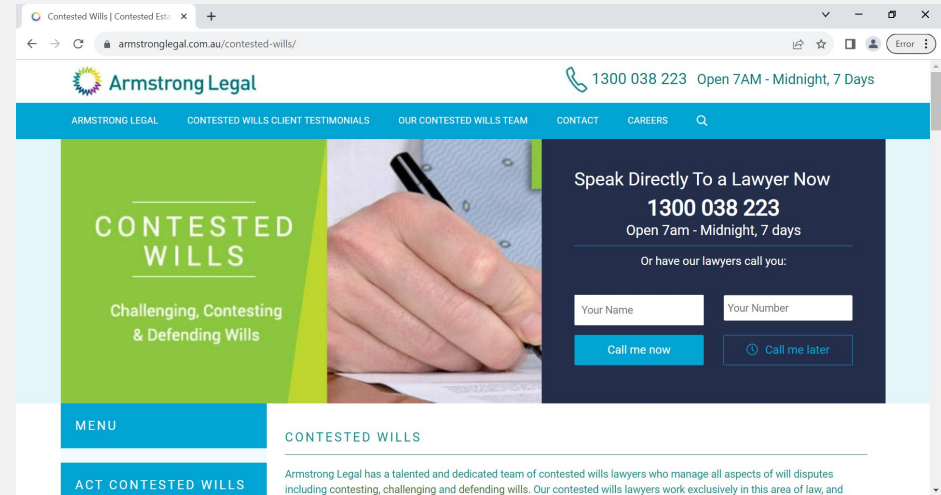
Contested Wills | Contested Esta ×
+

armstronglegal.com.au/contested-wills/

Error

Armstrong Legal

1300 038 223 Open 7AM - Midnight, 7 Days

ARMSTRONG LEGAL CONTESTED WILLS CLIENT TESTIMONIALS OUR CONTESTED WILLS TEAM CONTACT CAREERS

CONTESTED WILLS

Challenging, Contesting & Defending Wills

Speak Directly To a Lawyer Now

1300 038 223

Open 7am - Midnight, 7 days

Or have our lawyers call you:

Your Name

Your Number

Call me now

Call me later

MENU

ACT CONTESTED WILLS

CONTESTED WILLS

Armstrong Legal has a talented and dedicated team of contested wills lawyers who manage all aspects of will disputes including contesting, challenging and defending wills. Our contested wills lawyers work exclusively in this area of law, and